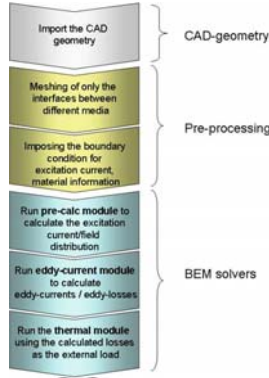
Import the CAD geometry

CAD-geometry

Meshing of only the interfaces between different media

Imposing the boundary condition for excitation current, material information

Pre-processing

Run pre-calc module to calculate the excitation current/field distribution

Run eddy-current module to calculate eddy-currents / eddy-losses

Run the thermal module using the calculated losses as the external load

BEM solvers